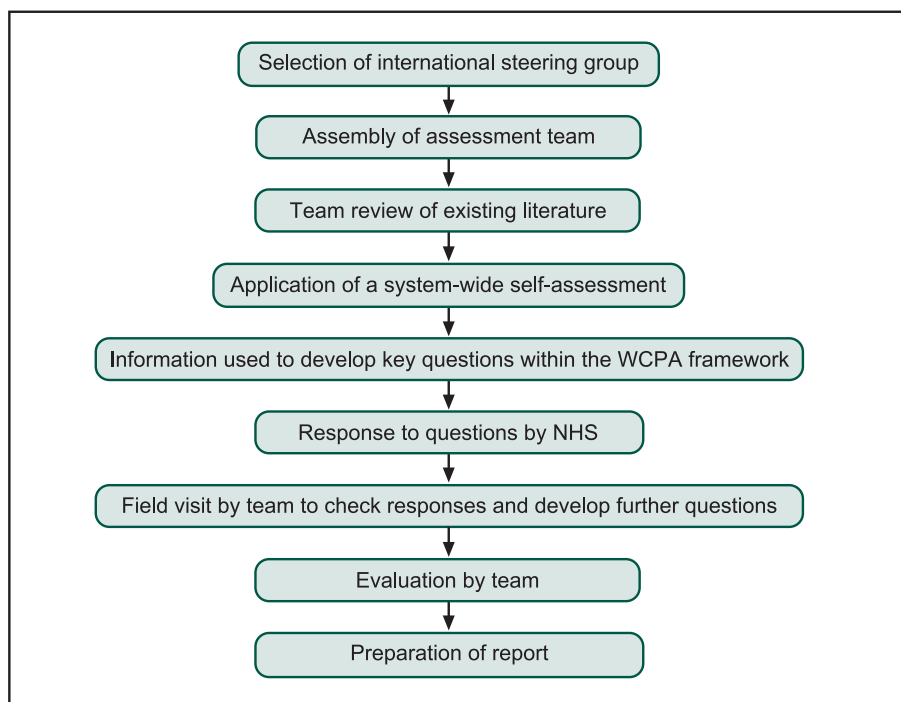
Selection of international steering group

Assembly of assessment team

Team review of existing literature

Application of a system-wide self-assessment

Information used to develop key questions within the WCPA framework

Response to questions by NHS

Field visit by team to check responses and develop further questions

Evaluation by team

Preparation of report